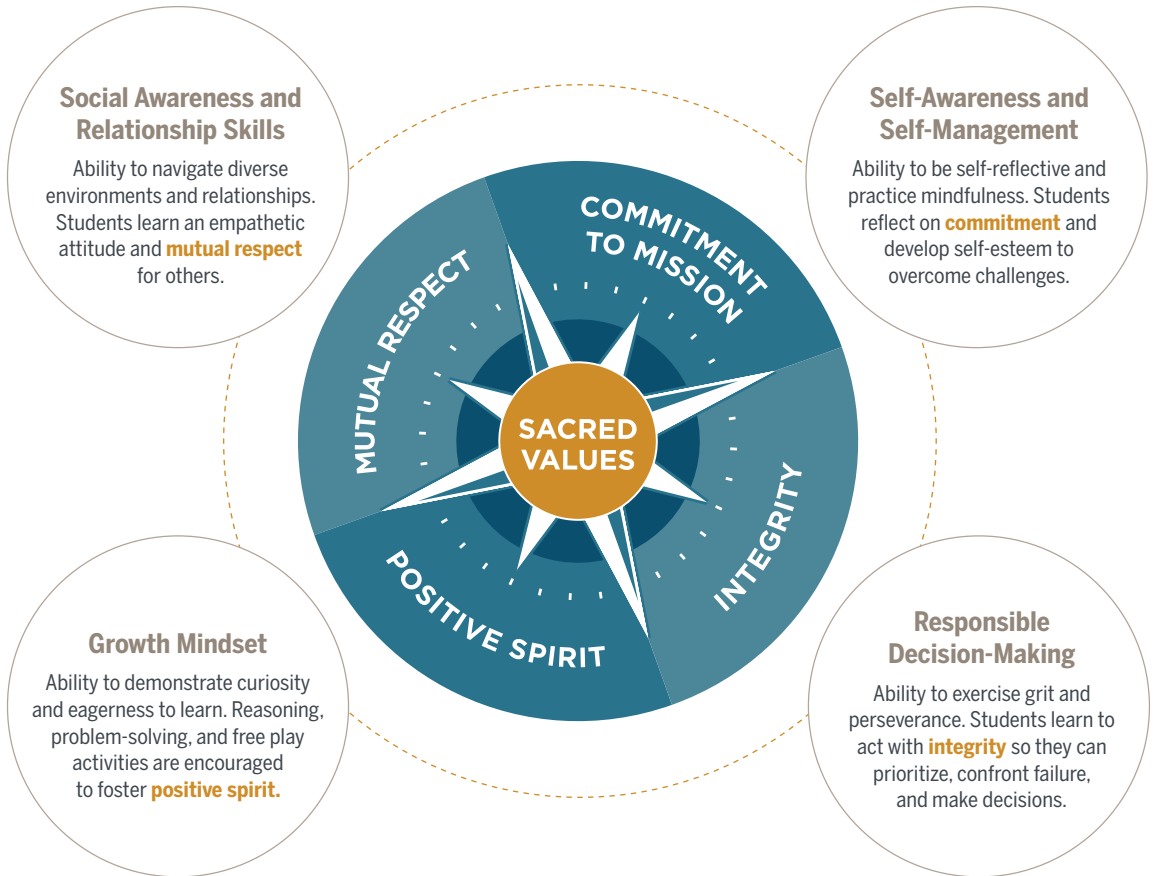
Social Awareness and Relationship Skills

Ability to navigate diverse environments and relationships. Students learn an empathetic attitude and mutual respect for others.

Self-Awareness and Self-Management

Ability to be self-reflective and practice mindfulness. Students reflect on commitment and develop self-esteem to overcome challenges.

COMMITMENT TO MISSION

MUTUAL RESPECT

SACRED VALUES

INTEGRITY

POSITIVE SPIRIT

Growth Mindset

Ability to demonstrate curiosity and eagerness to learn. Reasoning, problem-solving, and free play activities are encouraged to foster positive spirit.

Responsible Decision-Making

Ability to exercise grit and perseverance. Students learn to act with integrity so they can prioritize, confront failure, and make decisions.